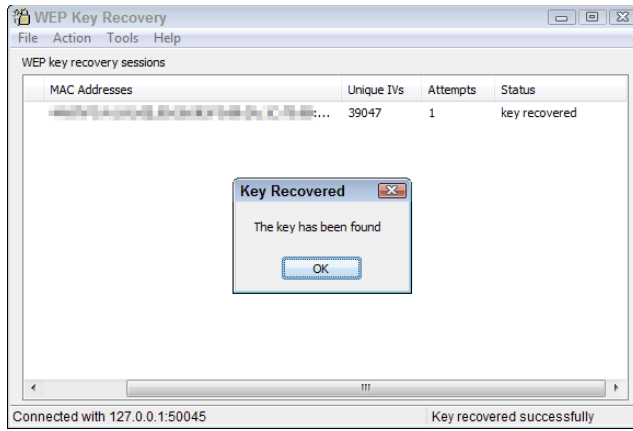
WEP Key Recovery

File Action Tools Help

WEP key recovery sessions

| MAC Addresses | Unique IVs | Attempts | Status |
|---|---|---|---|
| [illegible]:... | 39047 | 1 | key recovered |

Key Recovered

The key has been found

OK

Connected with 127.0.0.1:50045

Key recovered successfully